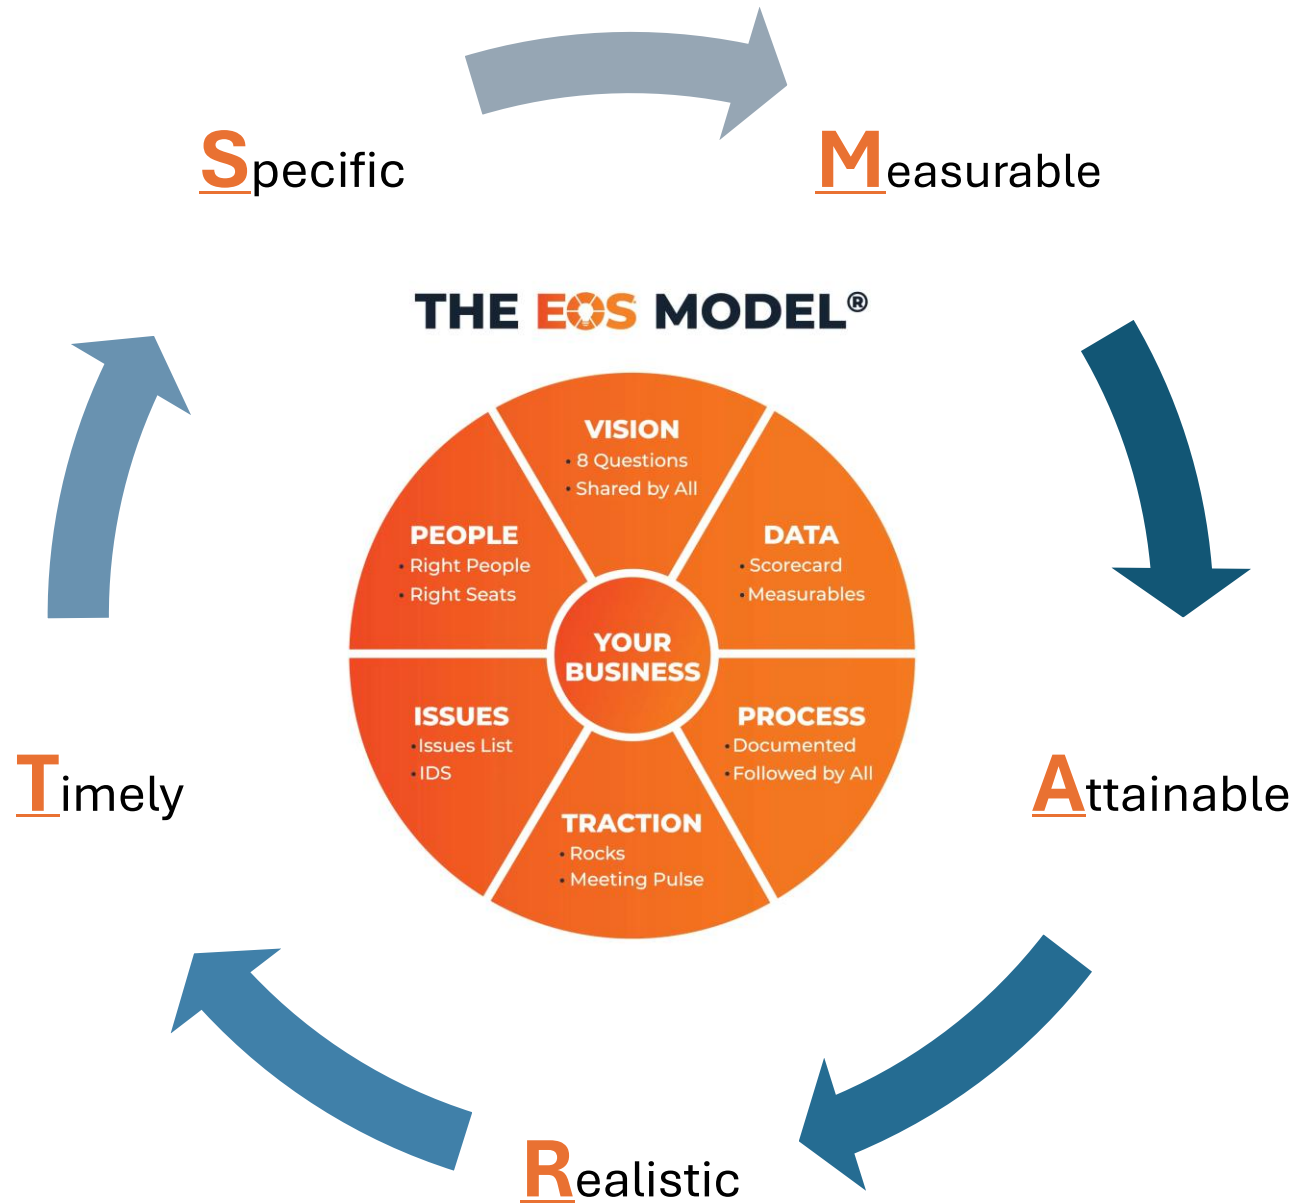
Specific

Measurable

THE EOS MODEL®

VISION
• 8 Questions
• Shared by All

PEOPLE
• Right People
• Right Seats

DATA
• Scorecard
• Measurables

YOUR BUSINESS

ISSUES
• Issues List
• IDS

PROCESS
• Documented
• Followed by All

TRACTION
• Rocks
• Meeting Pulse

Timely

Attainable

Realistic